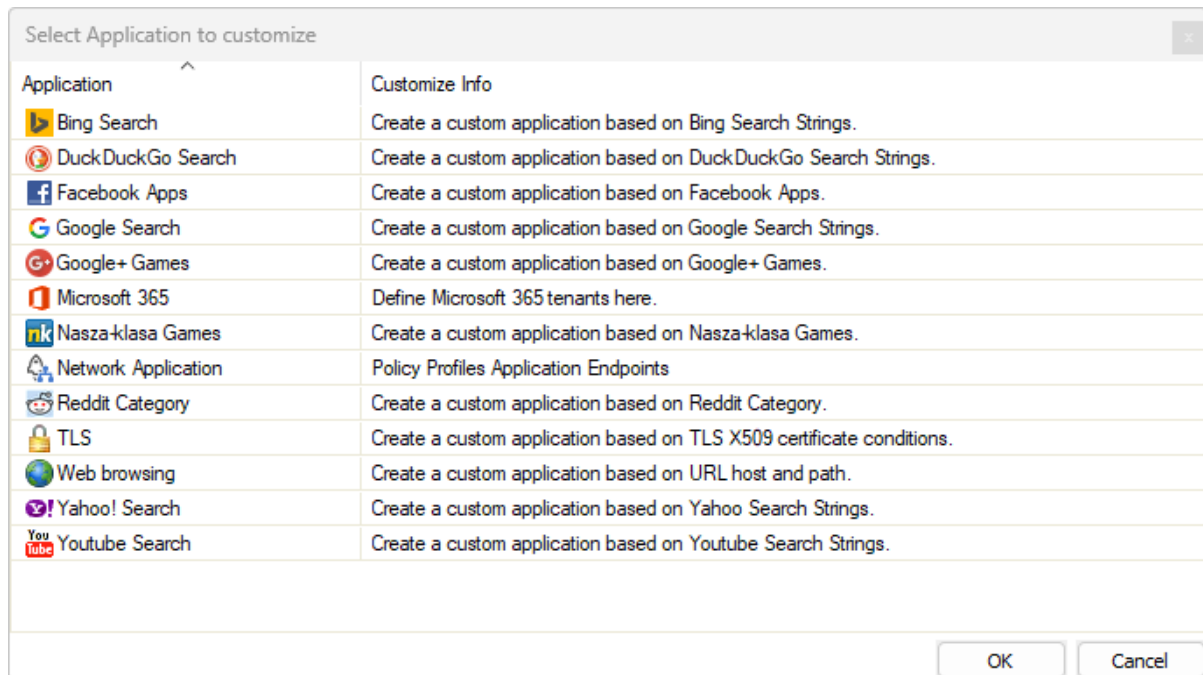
Select Application to customize

| Application | Customize Info |
|---|---|
| Bing Search | Create a custom application based on Bing Search Strings. |
| DuckDuckGo Search | Create a custom application based on DuckDuckGo Search Strings. |
| Facebook Apps | Create a custom application based on Facebook Apps. |
| Google Search | Create a custom application based on Google Search Strings. |
| Google+ Games | Create a custom application based on Google+ Games. |
| Microsoft 365 | Define Microsoft 365 tenants here. |
| Nasza-klasa Games | Create a custom application based on Nasza-klasa Games. |
| Network Application | Policy Profiles Application Endpoints |
| Reddit Category | Create a custom application based on Reddit Category. |
| TLS | Create a custom application based on TLS X509 certificate conditions. |
| Web browsing | Create a custom application based on URL host and path. |
| Yahoo! Search | Create a custom application based on Yahoo Search Strings. |
| Youtube Search | Create a custom application based on Youtube Search Strings. |

OK Cancel